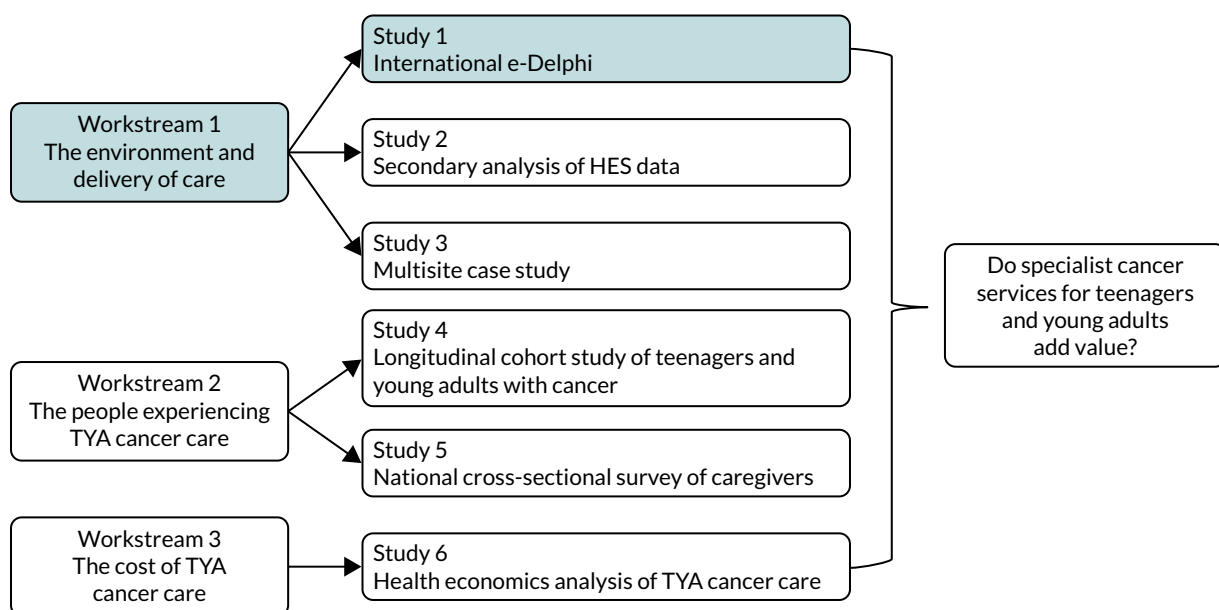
Workstream 1
The environment and delivery of care

Study 1
International e-Delphi

Study 2
Secondary analysis of HES data

Study 3
Multisite case study

Workstream 2
The people experiencing TYA cancer care

Study 4
Longitudinal cohort study of teenagers and young adults with cancer

Study 5
National cross-sectional survey of caregivers

Workstream 3
The cost of TYA cancer care

Study 6
Health economics analysis of TYA cancer care

Do specialist cancer services for teenagers and young adults add value?